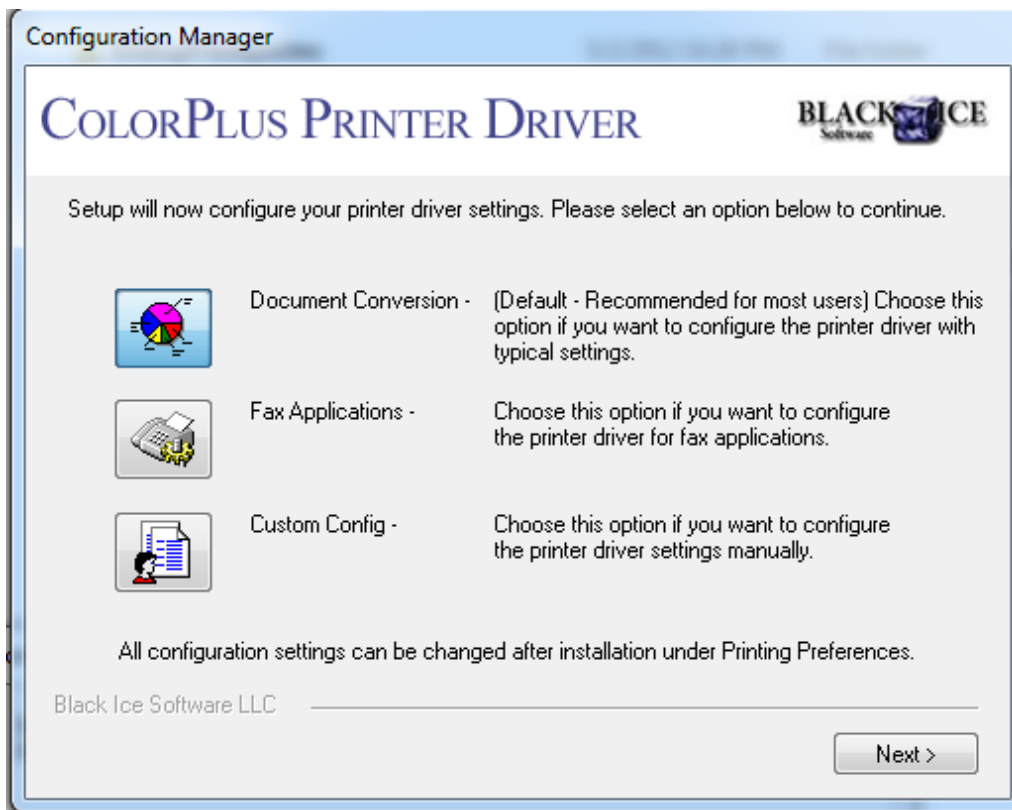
Configuration Manager

COLORPLUS PRINTER DRIVER

BLACK ICE Software

Setup will now configure your printer driver settings. Please select an option below to continue.

Document Conversion - (Default - Recommended for most users) Choose this option if you want to configure the printer driver with typical settings.

Fax Applications - Choose this option if you want to configure the printer driver for fax applications.

Custom Config - Choose this option if you want to configure the printer driver settings manually.

All configuration settings can be changed after installation under Printing Preferences.

Black Ice Software LLC

Next >